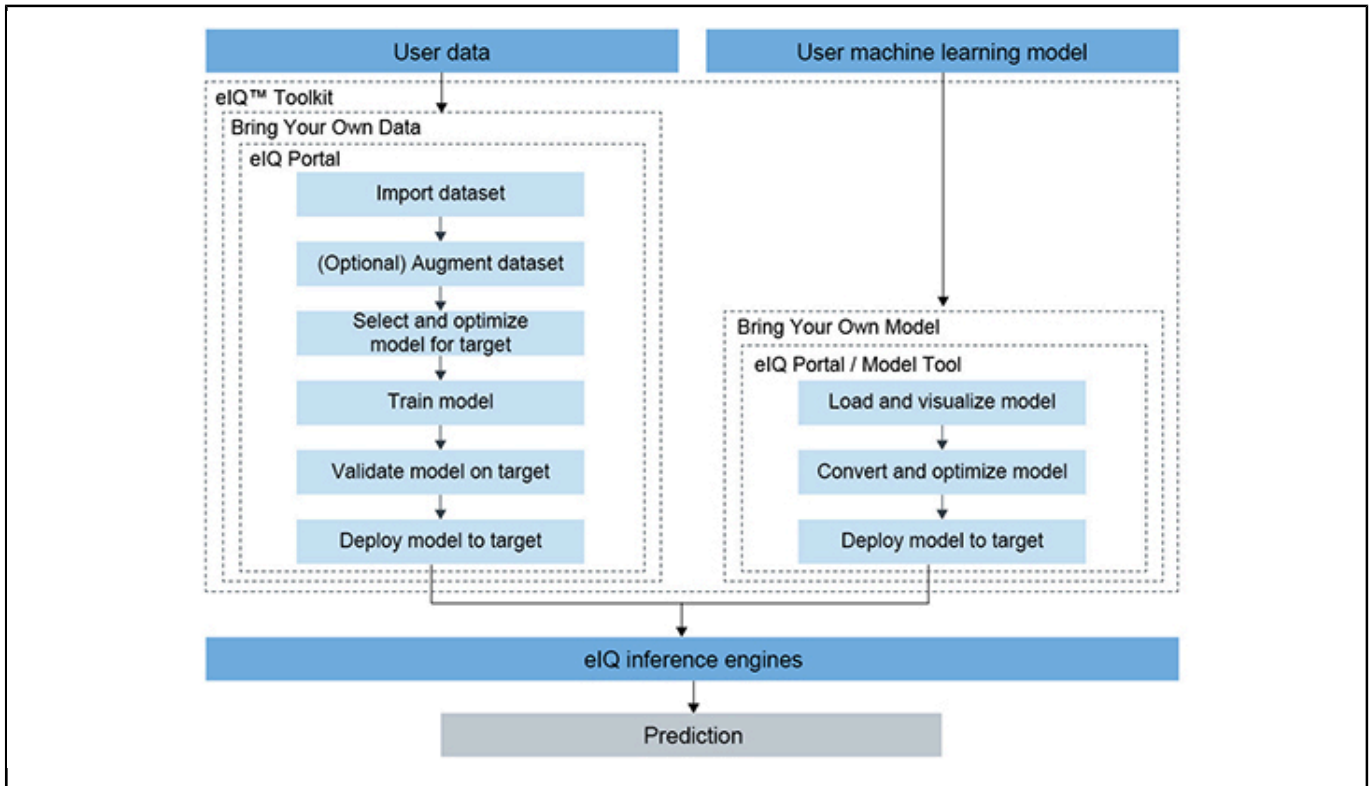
User data

User machine learning model

eIQ™ Toolkit

Bring Your Own Data

eIQ Portal

Import dataset

(Optional) Augment dataset

Select and optimize model for target

Train model

Validate model on target

Deploy model to target

Bring Your Own Model

eIQ Portal / Model Tool

Load and visualize model

Convert and optimize model

Deploy model to target

eIQ inference engines

Prediction